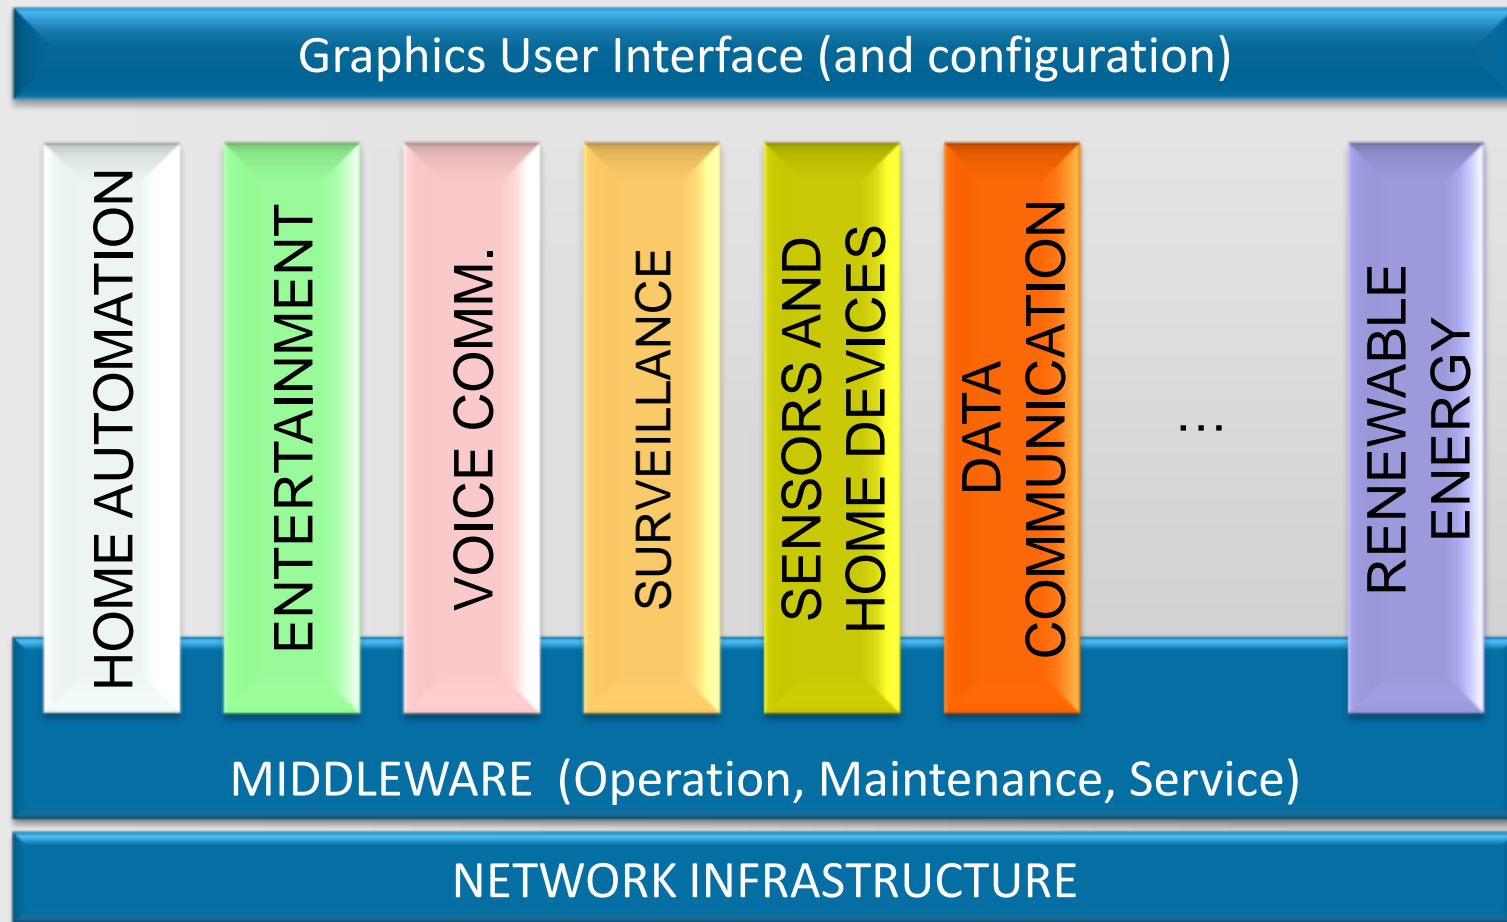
Graphics User Interface (and configuration)

HOME AUTOMATION

ENTERTAINMENT

VOICE COMM.

SURVEILLANCE

SENSORS AND HOME DEVICES

DATA COMMUNICATION

...

RENEWABLE ENERGY

MIDDLEWARE (Operation, Maintenance, Service)

NETWORK INFRASTRUCTURE